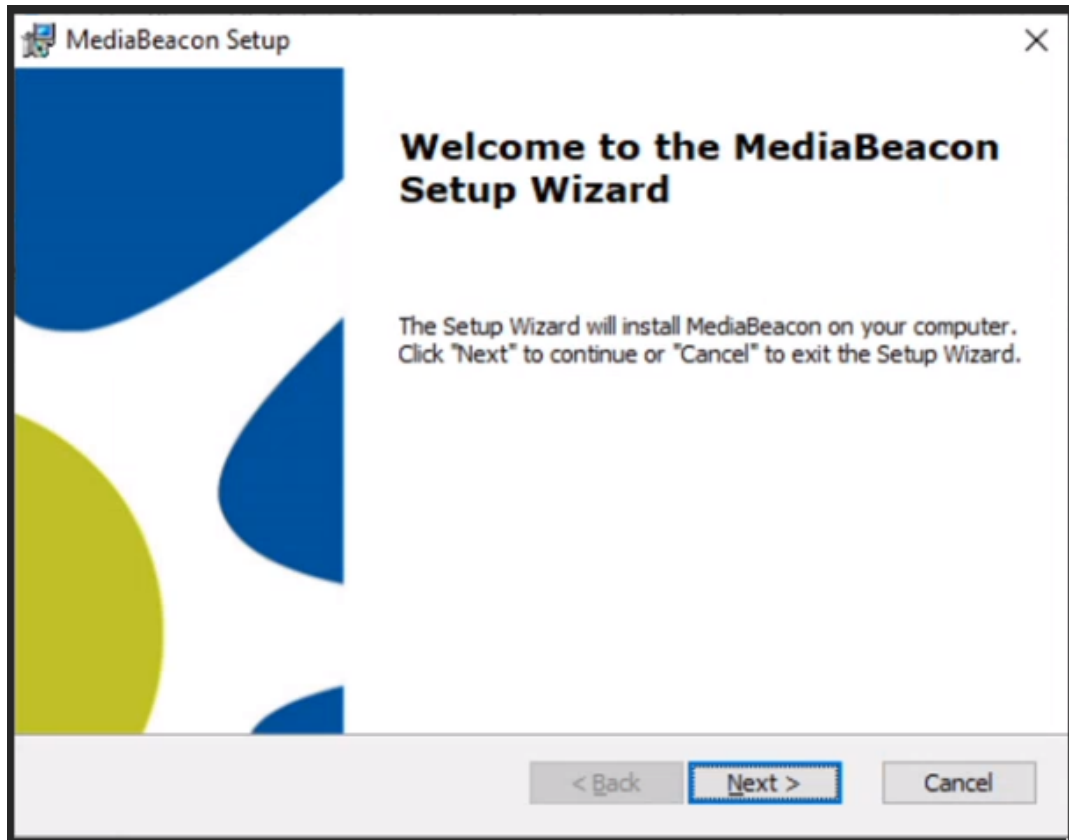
MediaBeacon Setup

×

Welcome to the MediaBeacon Setup Wizard

The Setup Wizard will install MediaBeacon on your computer. Click "Next" to continue or "Cancel" to exit the Setup Wizard.

< Back

Next >

Cancel